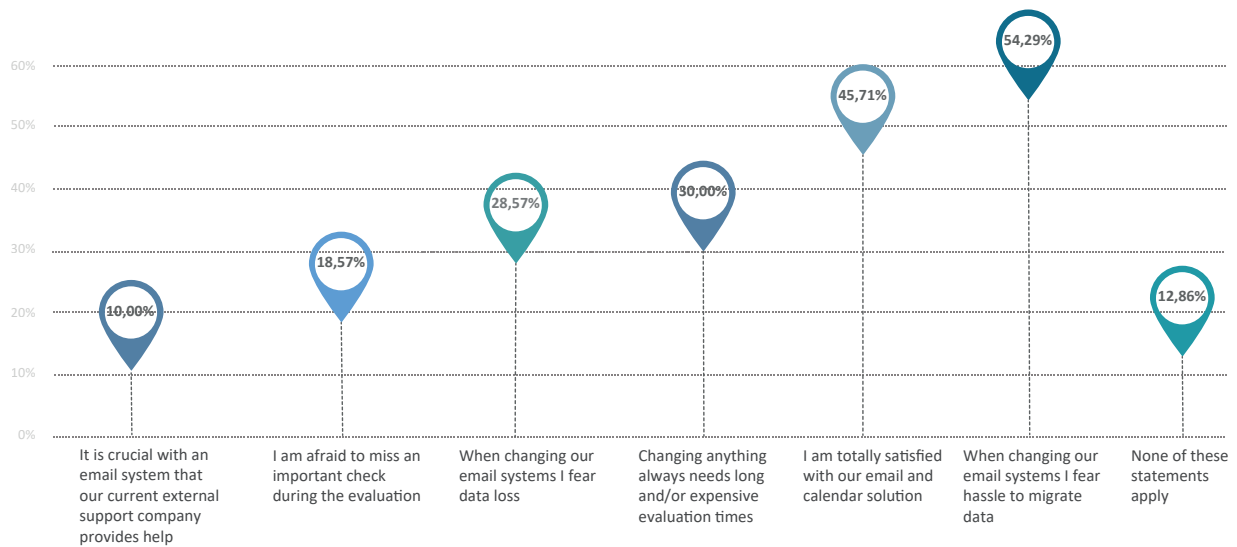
60%
50%
40%
30%
20%
10%
0%

10,00%
It is crucial with an email system that our current external support company provides help

18,57%
I am afraid to miss an important check during the evaluation

28,57%
When changing our email systems I fear data loss

30,00%
Changing anything always needs long and/or expensive evaluation times

45,71%
I am totally satisfied with our email and calendar solution

54,29%
When changing our email systems I fear hassle to migrate data

12,86%
None of these statements apply